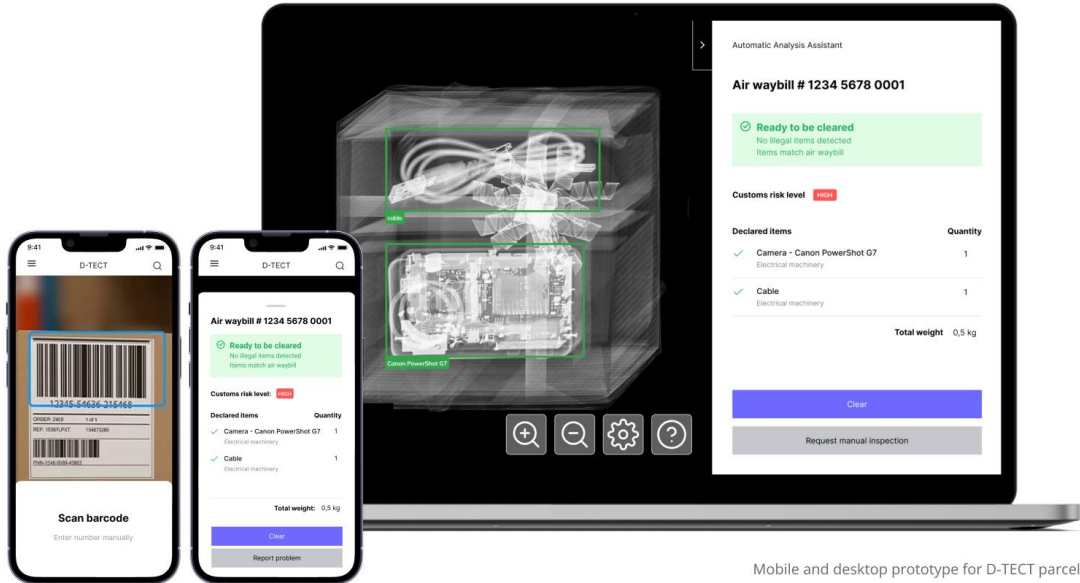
9:41

D-TECT

12345-54626-215468

ORDER: 2469 1 of 1
REF: 15367LPXT 154673289

PHN-1546-5089-40802

Scan barcode

Enter number manually

9:41

D-TECT

Air waybill # 1234 5678 0001

Ready to be cleared
No illegal items detected
Items match air waybill

Customs risk level: HIGH

| Declared items | Quantity |
|---|---|
| Camera - Canon PowerShot G7 Electrical machinery | 1 |
| Cable Electrical machinery | 1 |

Total weight: 0,5 kg

Clear

Report problem

cable

Canon PowerShot G7

Automatic Analysis Assistant

Air waybill # 1234 5678 0001

Ready to be cleared
No illegal items detected
Items match air waybill

Customs risk level HIGH

| Declared items | Quantity |
|---|---|
| Camera - Canon PowerShot G7 Electrical machinery | 1 |
| Cable Electrical machinery | 1 |

Total weight 0,5 kg

Clear

Request manual inspection

Mobile and desktop prototype for D-TECT parcel